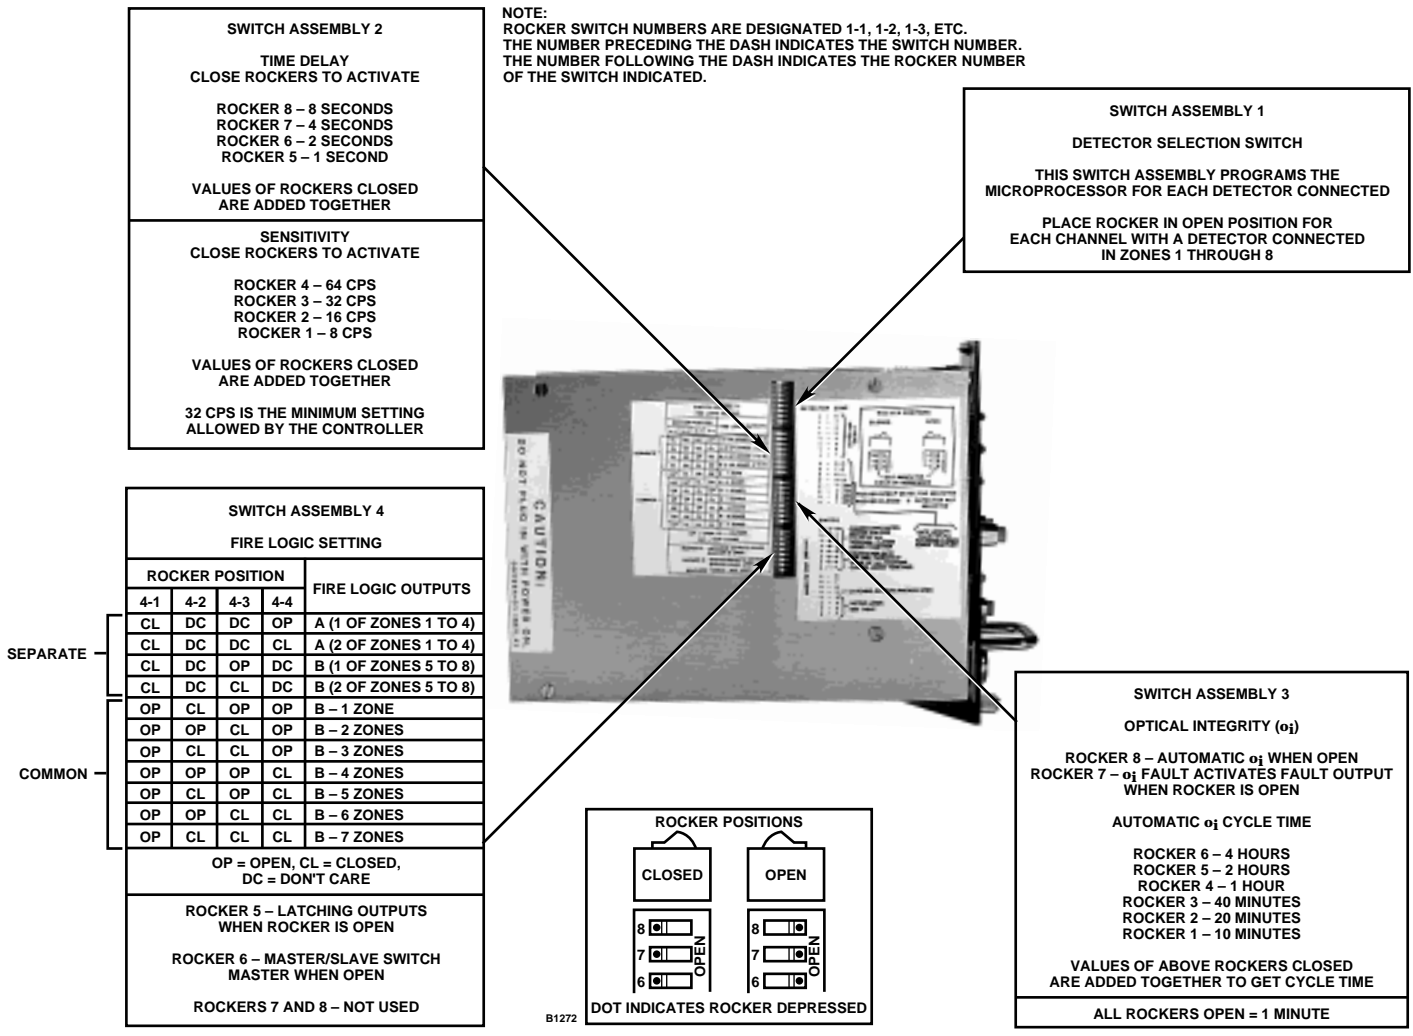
SWITCH ASSEMBLY 2

TIME DELAY
CLOSE ROCKERS TO ACTIVATE

ROCKER 8 – 8 SECONDS
ROCKER 7 – 4 SECONDS
ROCKER 6 – 2 SECONDS
ROCKER 5 – 1 SECOND

VALUES OF ROCKERS CLOSED ARE ADDED TOGETHER

SENSITIVITY
CLOSE ROCKERS TO ACTIVATE

ROCKER 4 – 64 CPS
ROCKER 3 – 32 CPS
ROCKER 2 – 16 CPS
ROCKER 1 – 8 CPS

VALUES OF ROCKERS CLOSED ARE ADDED TOGETHER

32 CPS IS THE MINIMUM SETTING ALLOWED BY THE CONTROLLER

NOTE:
ROCKER SWITCH NUMBERS ARE DESIGNATED 1-1, 1-2, 1-3, ETC.
THE NUMBER PRECEDING THE DASH INDICATES THE SWITCH NUMBER.
THE NUMBER FOLLOWING THE DASH INDICATES THE ROCKER NUMBER OF THE SWITCH INDICATED.

SWITCH ASSEMBLY 1

DETECTOR SELECTION SWITCH

THIS SWITCH ASSEMBLY PROGRAMS THE MICROPROCESSOR FOR EACH DETECTOR CONNECTED

PLACE ROCKER IN OPEN POSITION FOR EACH CHANNEL WITH A DETECTOR CONNECTED IN ZONES 1 THROUGH 8

CAUTION!
DO NOT PLUG IN WITH POWER ON.

SWITCH ASSEMBLY 4

FIRE LOGIC SETTING

| ROCKER POSITION | | | | FIRE LOGIC OUTPUTS |
|---|---|---|---|---|
| 4-1 | 4-2 | 4-3 | 4-4 | |
| CL | DC | DC | OP | A (1 OF ZONES 1 TO 4) |
| CL | DC | DC | CL | A (2 OF ZONES 1 TO 4) |
| CL | DC | OP | DC | B (1 OF ZONES 5 TO 8) |
| CL | DC | CL | DC | B (2 OF ZONES 5 TO 8) |
| OP | CL | OP | OP | B – 1 ZONE |
| OP | OP | CL | OP | B – 2 ZONES |
| OP | CL | CL | OP | B – 3 ZONES |
| OP | OP | OP | CL | B – 4 ZONES |
| OP | CL | OP | CL | B – 5 ZONES |
| OP | OP | CL | CL | B – 6 ZONES |
| OP | CL | CL | CL | B – 7 ZONES |

SEPARATE
COMMON

OP = OPEN, CL = CLOSED, DC = DON'T CARE

ROCKER 5 – LATCHING OUTPUTS WHEN ROCKER IS OPEN

ROCKER 6 – MASTER/SLAVE SWITCH MASTER WHEN OPEN

ROCKERS 7 AND 8 – NOT USED

B1272

ROCKER POSITIONS
CLOSED
OPEN
8 7 6 OPEN
8 7 6 OPEN
DOT INDICATES ROCKER DEPRESSED

SWITCH ASSEMBLY 3

OPTICAL INTEGRITY (oi)

ROCKER 8 – AUTOMATIC oi WHEN OPEN
ROCKER 7 – oi FAULT ACTIVATES FAULT OUTPUT WHEN ROCKER IS OPEN

AUTOMATIC oi CYCLE TIME

ROCKER 6 – 4 HOURS
ROCKER 5 – 2 HOURS
ROCKER 4 – 1 HOUR
ROCKER 3 – 40 MINUTES
ROCKER 2 – 20 MINUTES
ROCKER 1 – 10 MINUTES

VALUES OF ABOVE ROCKERS CLOSED ARE ADDED TOGETHER TO GET CYCLE TIME

ALL ROCKERS OPEN = 1 MINUTE